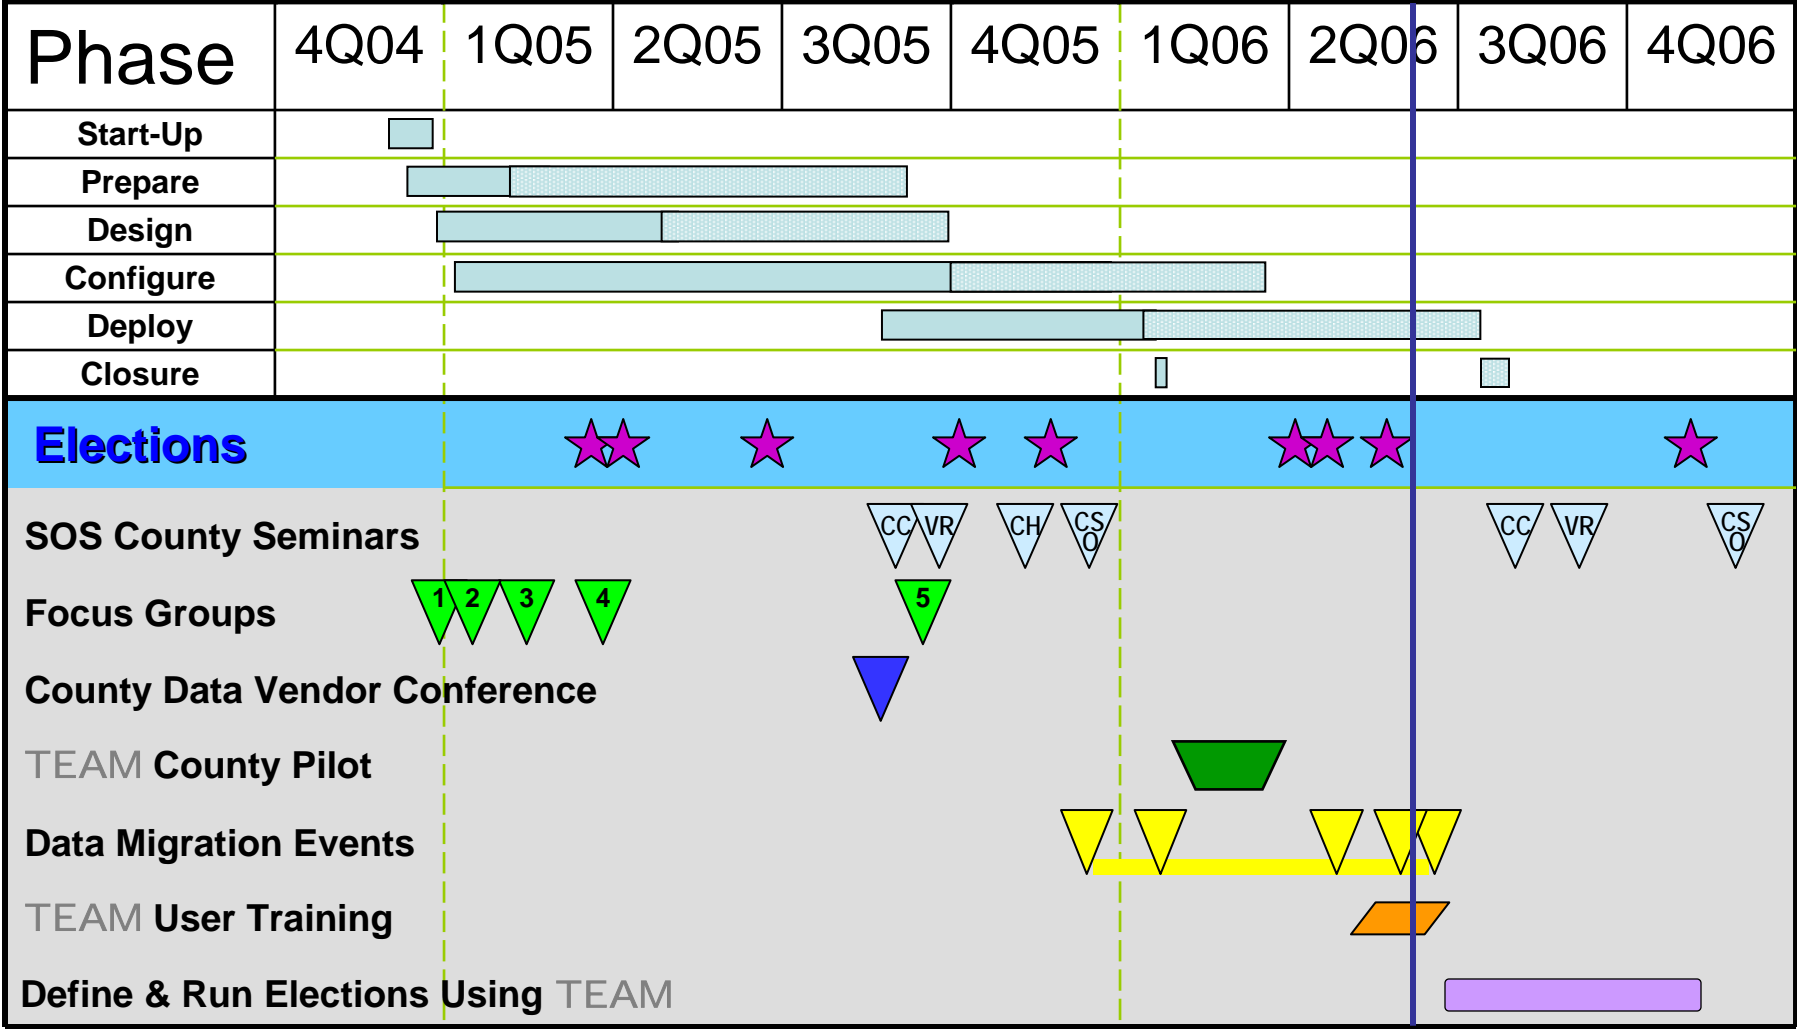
| Phase | 4Q04 | 1Q05 | 2Q05 | 3Q05 | 4Q05 | 1Q06 | 2Q06 | 3Q06 | 4Q06 |
|---|---|---|---|---|---|---|---|---|---|
| Start-Up | | | | | | | | | |
| Prepare | | | | | | | | | |
| Design | | | | | | | | | |
| Configure | | | | | | | | | |
| Deploy | | | | | | | | | |
| Closure | | | | | | | | | |

Elections

SOS County Seminars CC VR CH CS O CC VR CS O

Focus Groups 1 2 3 4 5

County Data Vendor Conference

TEAM County Pilot

Data Migration Events

TEAM User Training

Define & Run Elections Using TEAM